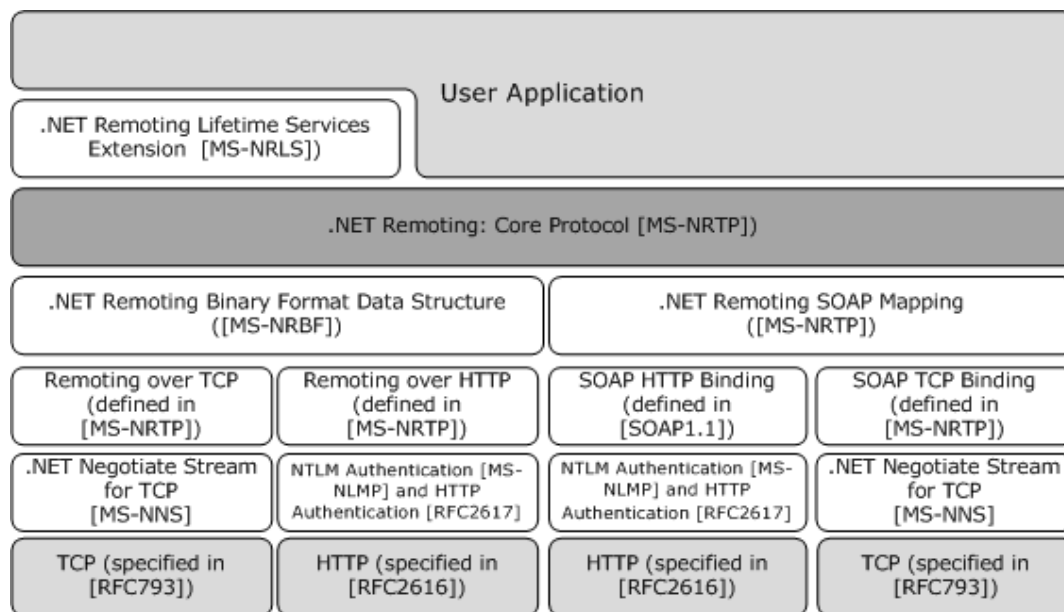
User Application

.NET Remoting Lifetime Services Extension [MS-NRLS])

.NET Remoting: Core Protocol [MS-NRTP])

.NET Remoting Binary Format Data Structure ([MS-NRBF])

.NET Remoting SOAP Mapping ([MS-NRTP])

Remoting over TCP (defined in [MS-NRTP])

Remoting over HTTP (defined in [MS-NRTP])

SOAP HTTP Binding (defined in [SOAP1.1])

SOAP TCP Binding (defined in [MS-NRTP])

.NET Negotiate Stream for TCP [MS-NNS]

NTLM Authentication [MS-NLMP] and HTTP Authentication [RFC2617]

NTLM Authentication [MS-NLMP] and HTTP Authentication [RFC2617]

.NET Negotiate Stream for TCP [MS-NNS]

TCP (specified in [RFC793])

HTTP (specified in [RFC2616])

HTTP (specified in [RFC2616])

TCP (specified in [RFC793])